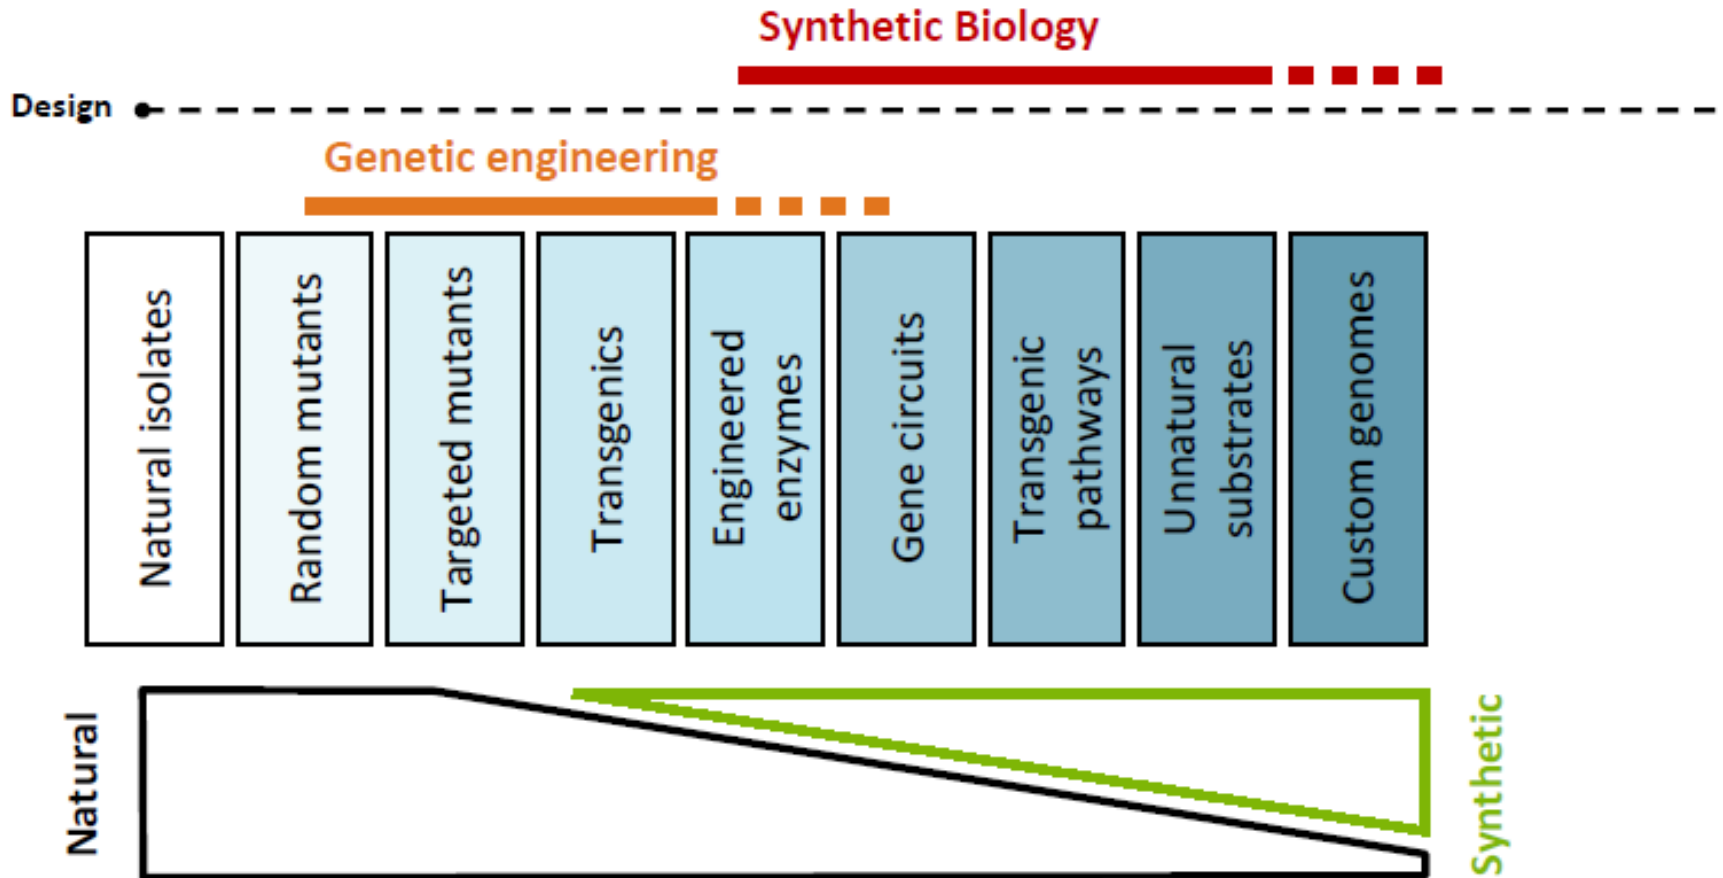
Synthetic Biology

Design

Genetic engineering

Natural isolates

Random mutants

Targeted mutants

Transgenics

Engineered enzymes

Gene circuits

Transgenic pathways

Unnatural substrates

Custom genomes

Natural

Synthetic